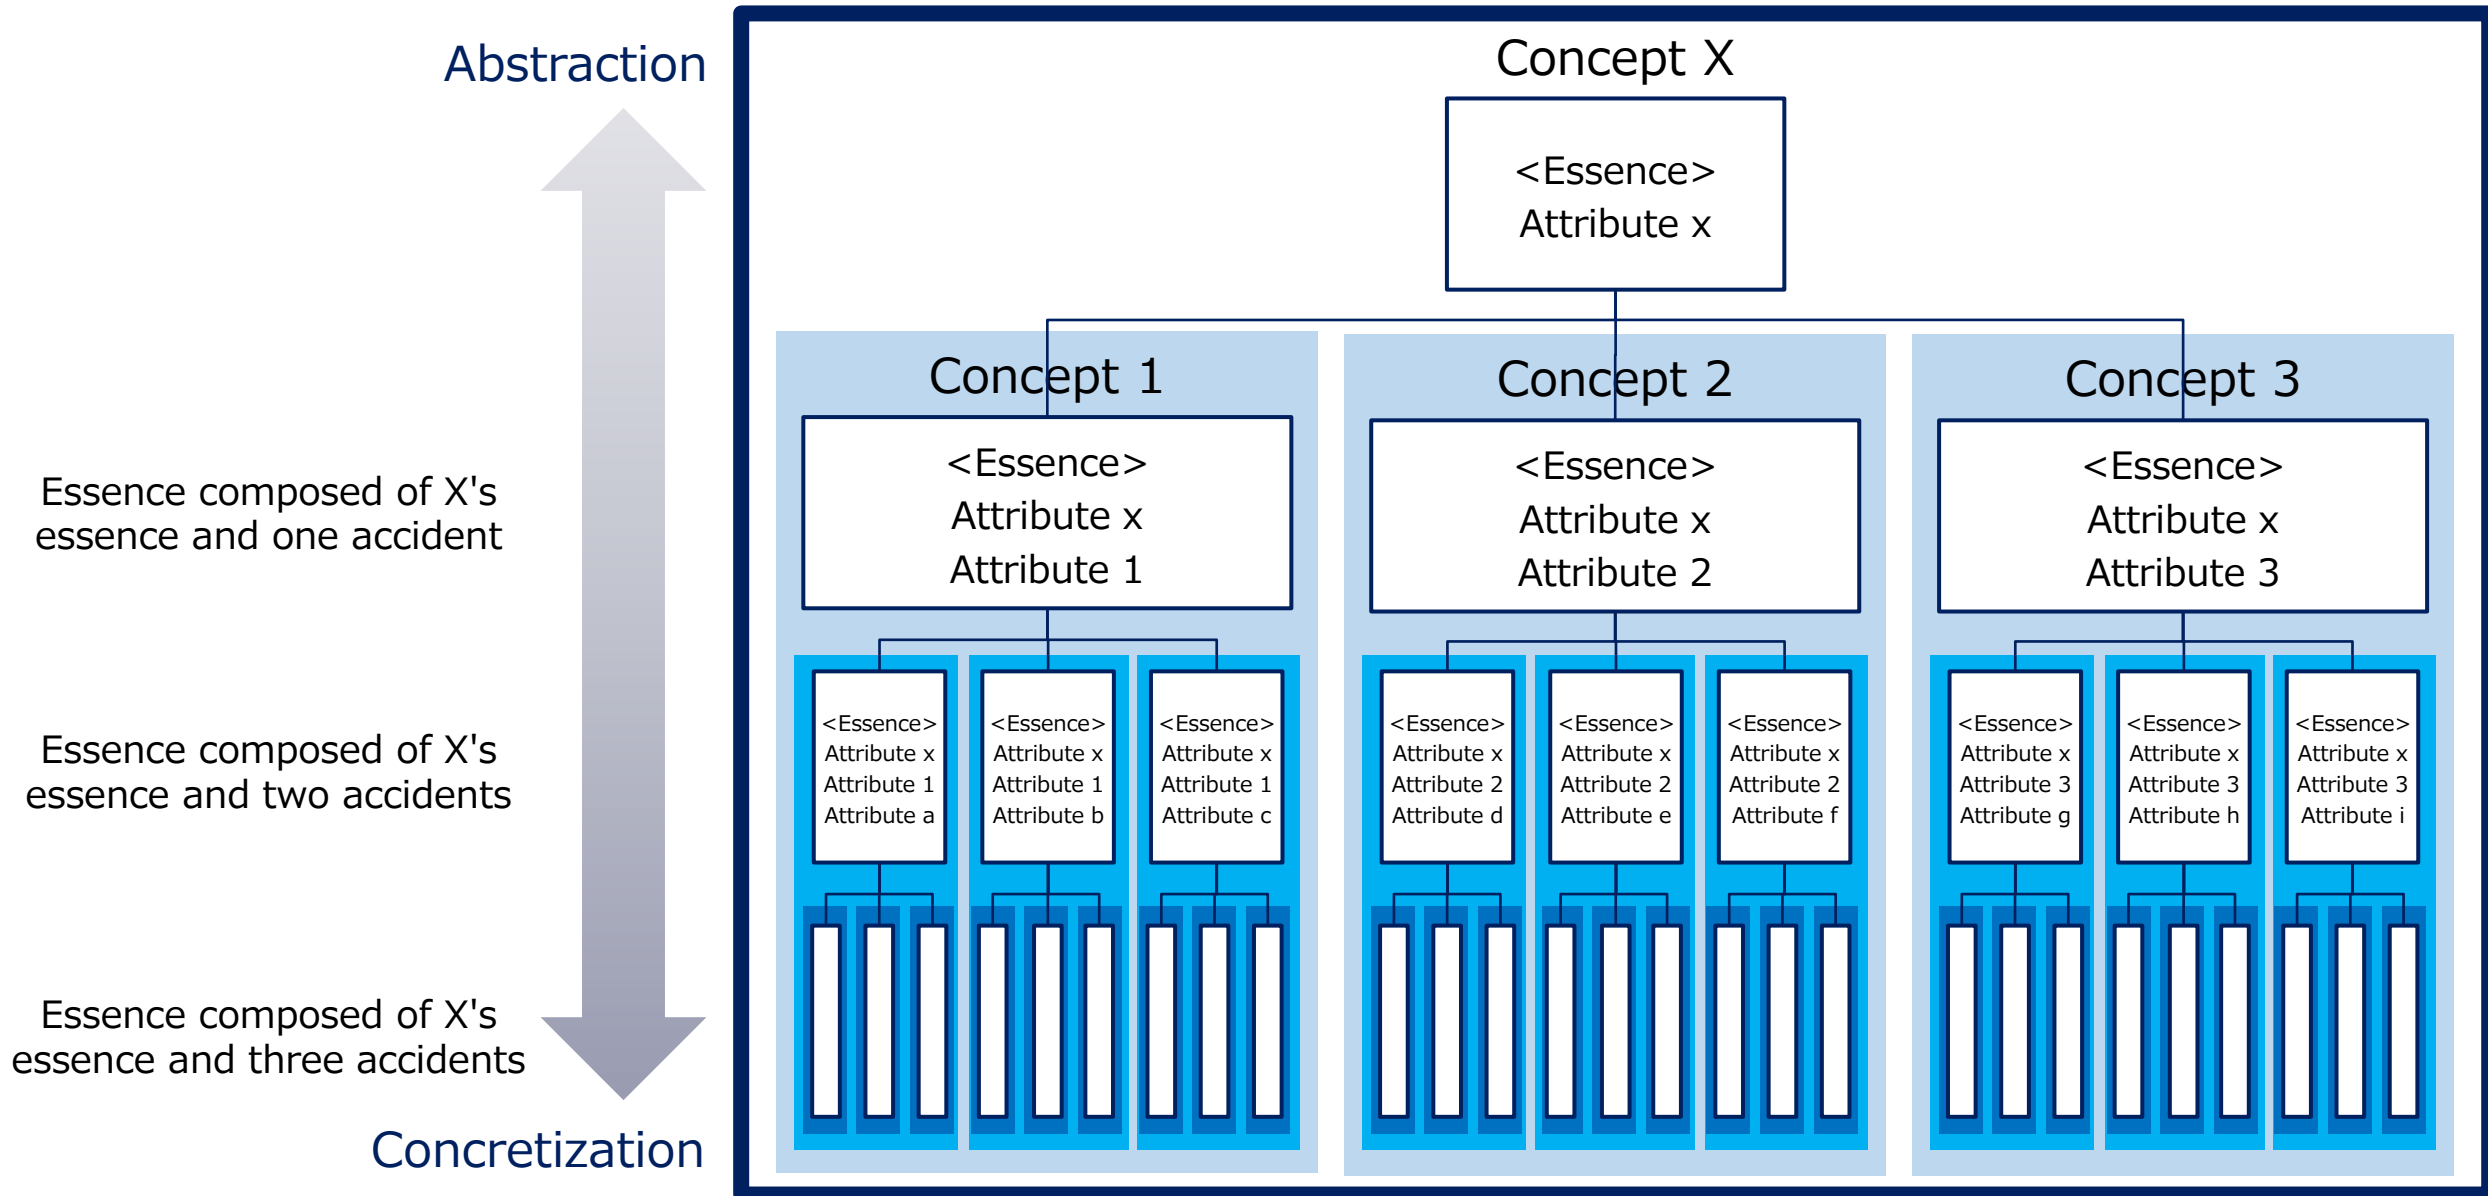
Abstraction

Essence composed of X's essence and one accident

Essence composed of X's essence and two accidents

Essence composed of X's essence and three accidents

Concretization

Concept X

<Essence>
Attribute x

Concept 1

<Essence>
Attribute x
Attribute 1

Concept 2

<Essence>
Attribute x
Attribute 2

Concept 3

<Essence>
Attribute x
Attribute 3

<Essence>
Attribute x
Attribute 1
Attribute a

<Essence>
Attribute x
Attribute 1
Attribute b

<Essence>
Attribute x
Attribute 1
Attribute c

<Essence>
Attribute x
Attribute 2
Attribute d

<Essence>
Attribute x
Attribute 2
Attribute e

<Essence>
Attribute x
Attribute 2
Attribute f

<Essence>
Attribute x
Attribute 3
Attribute g

<Essence>
Attribute x
Attribute 3
Attribute h

<Essence>
Attribute x
Attribute 3
Attribute i